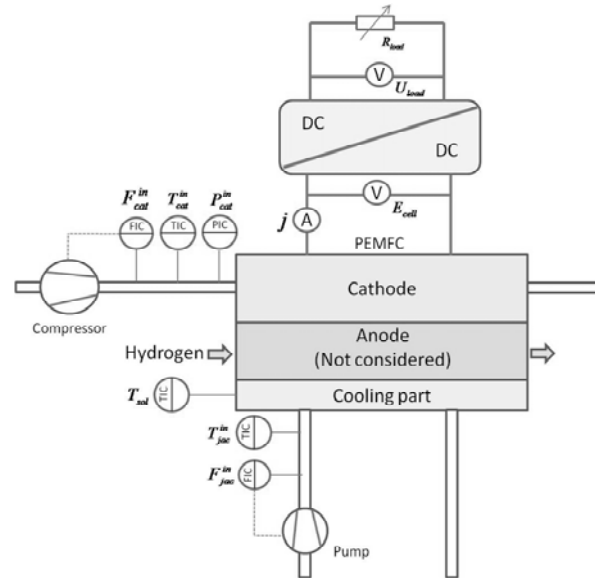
$R_{load}$

V $U_{load}$

DC

DC

V $E_{cell}$

$j$ A

PEMFC

$F_{cat}^{in}$ $T_{cat}^{in}$ $P_{cat}^{in}$

FIC TIC PIC

Compressor

Cathode

Anode (Not considered)

Hydrogen

Cooling part

$T_{sol}$ TIC

$T_{jac}^{in}$ TIC

$F_{jac}^{in}$ FIC

Pump